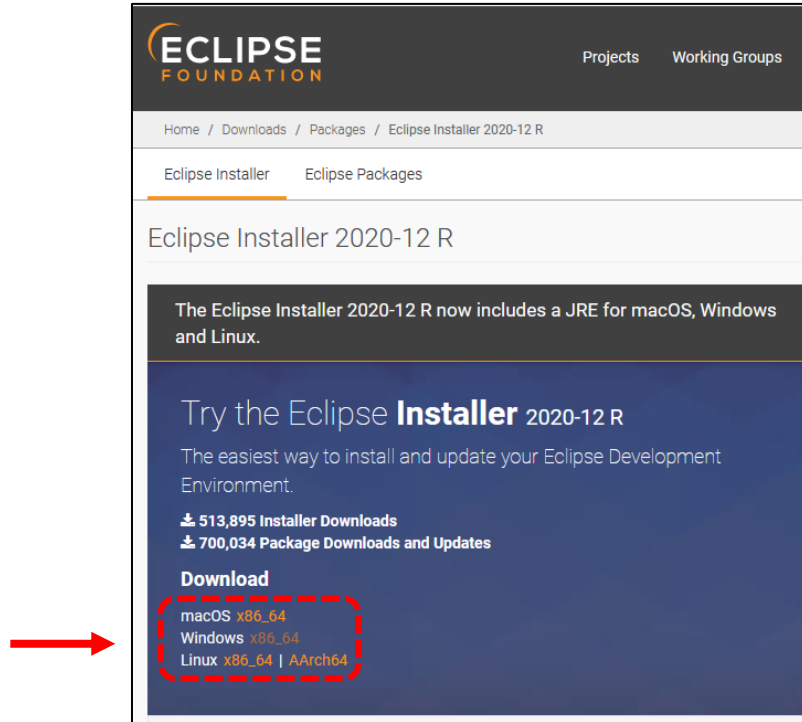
ECLIPSE
FOUNDATION

Projects Working Groups

Home / Downloads / Packages / Eclipse Installer 2020-12 R

Eclipse Installer Eclipse Packages

Eclipse Installer 2020-12 R

The Eclipse Installer 2020-12 R now includes a JRE for macOS, Windows and Linux.

Try the Eclipse Installer 2020-12 R

The easiest way to install and update your Eclipse Development Environment.

513,895 Installer Downloads
700,034 Package Downloads and Updates

Download

macOS x86_64
Windows x86_64
Linux x86_64 | AArch64